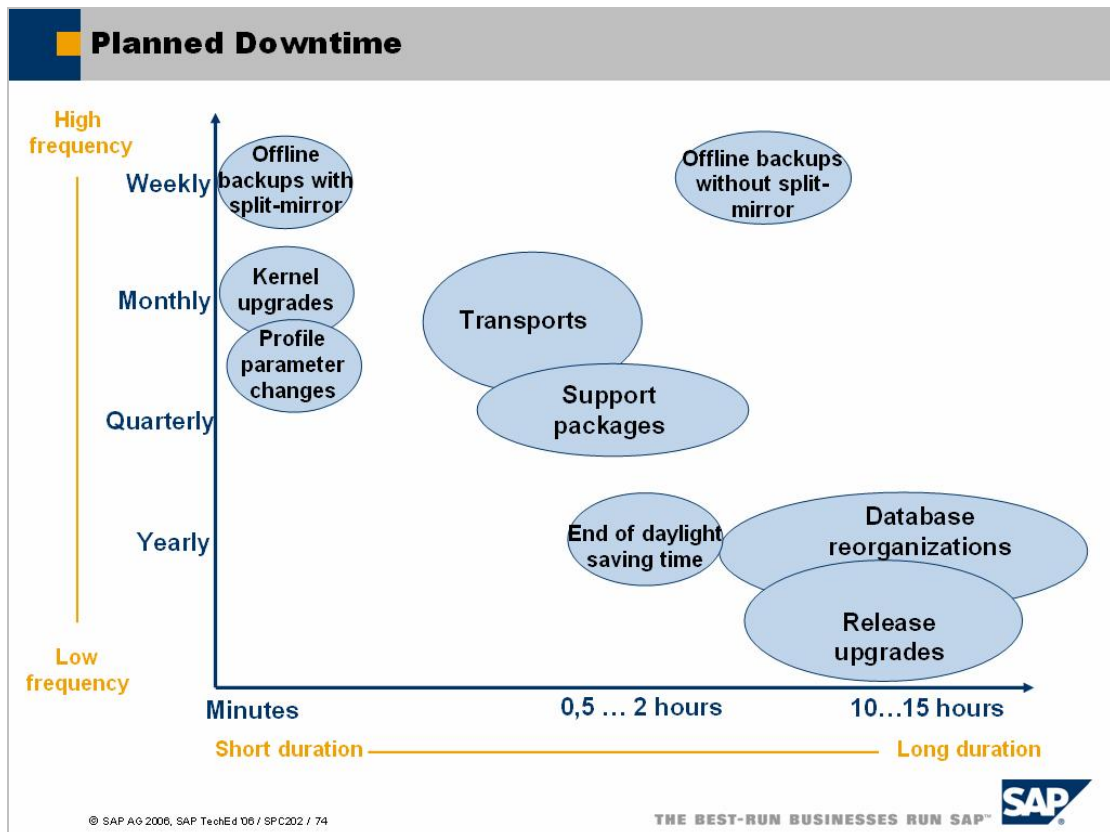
Planned Downtime

High frequency

Weekly

Monthly

Quarterly

Yearly

Low frequency

Offline backups with split-mirror

Offline backups without split-mirror

Kernel upgrades

Profile parameter changes

Transports

Support packages

End of daylight saving time

Database reorganizations

Release upgrades

Minutes

0,5 … 2 hours

10…15 hours

Short duration

Long duration

© SAP AG 2006, SAP TechEd '06 / SPC202 / 74

THE BEST-RUN BUSINESSES RUN SAP™

SAP